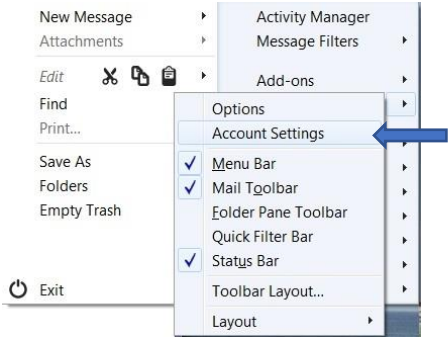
New Message
Attachments
Edit
Find
Print...
Save As
Folders
Empty Trash
Exit

Activity Manager
Message Filters
Add-ons

Options
Account Settings
Menu Bar
Mail Toolbar
Folder Pane Toolbar
Quick Filter Bar
Status Bar
Toolbar Layout...
Layout